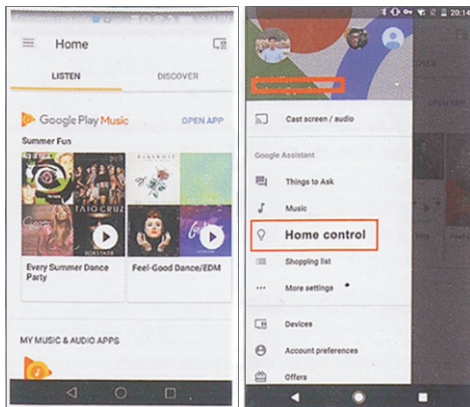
Home

LISTEN

DISCOVER

Google Play Music

OPEN APP

Summer Fun

TAIO CRUZ

Every Summer Dance Party

Feel-Good Dance/EDM

MY MUSIC & AUDIO APPS

20:1

Cast screen / audio

Google Assistant

Things to Ask

Music

Home control

Shopping list

More settings

Devices

Account preferences

Offers